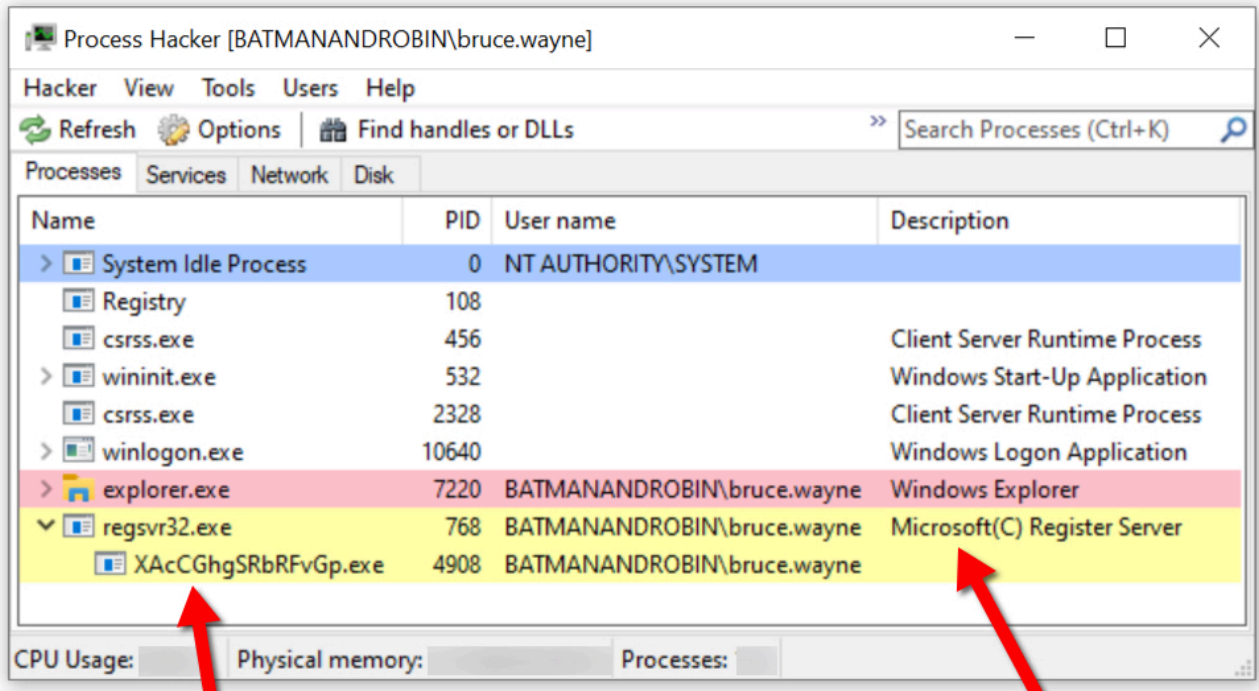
Process Hacker [BATMANANDROBIN\bruce.wayne]

Hacker View Tools Users Help

Refresh Options Find handles or DLLs »

Search Processes (Ctrl+K)

Processes Services Network Disk

| Name | PID | User name | Description |
|---|---|---|---|
| System Idle Process | 0 | NT AUTHORITY\SYSTEM | |
| Registry | 108 | | |
| csrss.exe | 456 | | Client Server Runtime Process |
| wininit.exe | 532 | | Windows Start-Up Application |
| csrss.exe | 2328 | | Client Server Runtime Process |
| winlogon.exe | 10640 | | Windows Logon Application |
| explorer.exe | 7220 | BATMANANDROBIN\bruce.wayne | Windows Explorer |
| regsvr32.exe | 768 | BATMANANDROBIN\bruce.wayne | Microsoft(C) Register Server |
| XAcCGhgSRbRFvGp.exe | 4908 | BATMANANDROBIN\bruce.wayne | |

CPU Usage: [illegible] Physical memory: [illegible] Processes: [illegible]